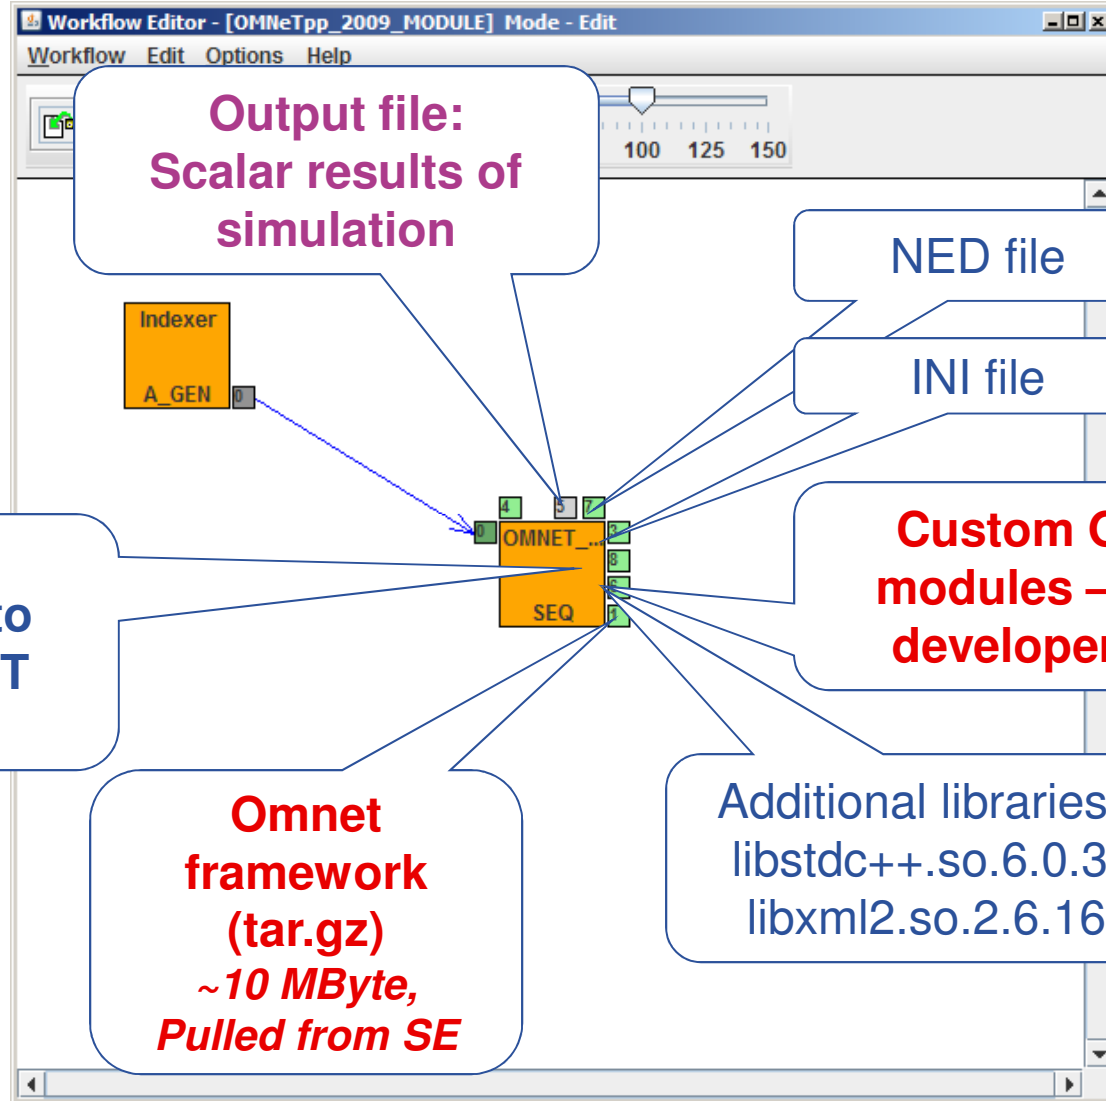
Workflow Editor - [OMNeTpp_2009_MODULE] Mode - Edit

Workflow Edit Options Help

100 125 150

Output file: Scalar results of simulation

NED file

INI file

Indexer

A_GEN

0

4 5 7

0 OMNET_...

3

8

6

1

SEQ

Custom C modules – developer

to T

Omnet framework (tar.gz) ~10 MByte, Pulled from SE

Additional libraries libstdc++.so.6.0.3 libxml2.so.2.6.16